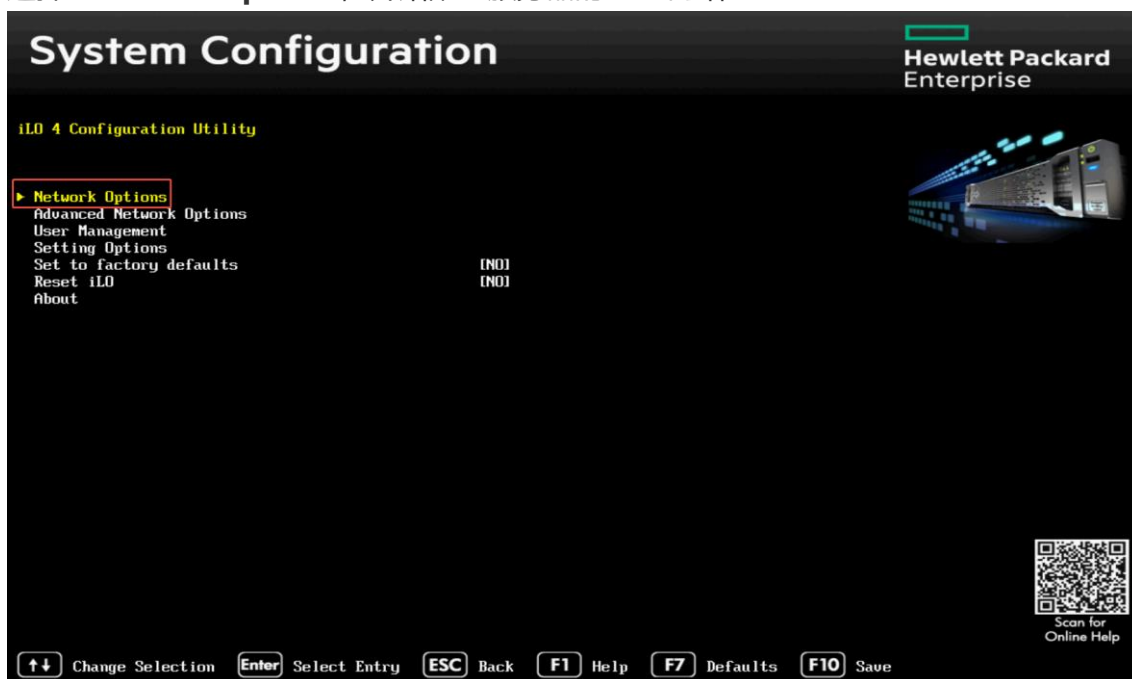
System Configuration

Hewlett Packard Enterprise

iLO 4 Configuration Utility

▶ Network Options
Advanced Network Options
User Management
Setting Options
Set to factory defaults [NO]
Reset iLO [NO]
About

Scan for Online Help

↑↓ Change Selection Enter Select Entry ESC Back F1 Help F7 Defaults F10 Save